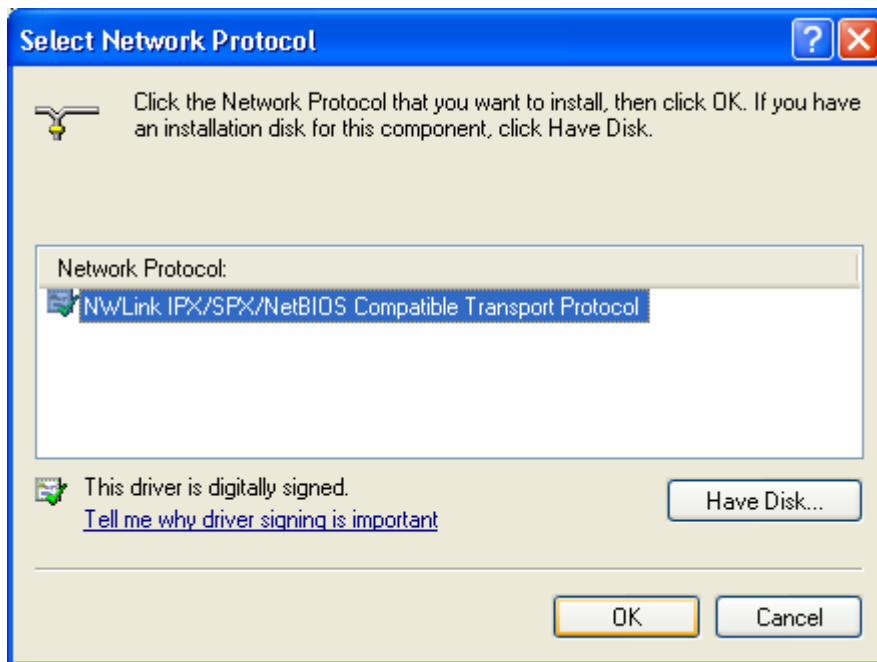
Select Network Protocol

?

Click the Network Protocol that you want to install, then click OK. If you have an installation disk for this component, click Have Disk.

Network Protocol:

NWLink IPX/SPX/NetBIOS Compatible Transport Protocol

This driver is digitally signed.

Tell me why driver signing is important

Have Disk...

OK

Cancel